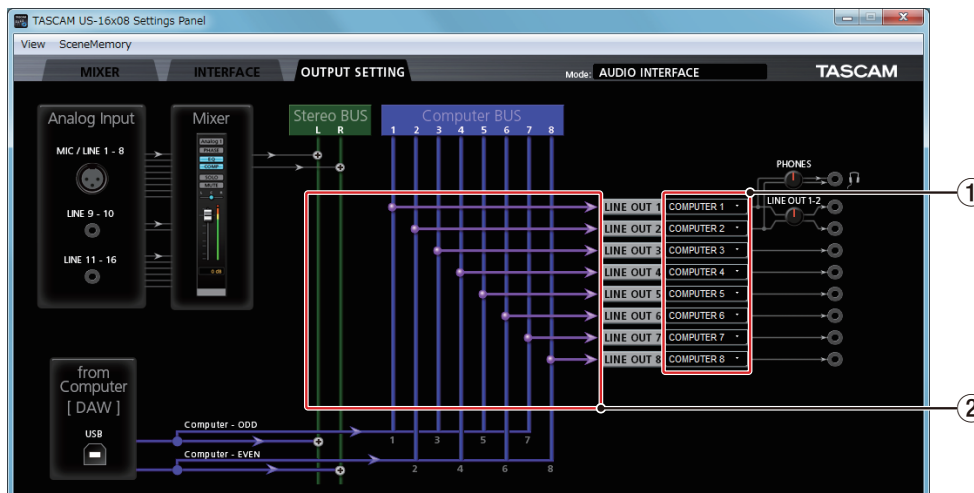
TASCAM US-16x08 Settings Panel

View SceneMemory

MIXER INTERFACE OUTPUT SETTING

Mode: AUDIO INTERFACE

TASCAM

Analog Input

MIC / LINE 1 - 8

LINE 9 - 10

LINE 11 - 16

Mixer

Stereo BUS

L R

Computer BUS

1 2 3 4 5 6 7 8

PHONES

LINE OUT 1-2

LINE OUT 1 COMPUTER 1
LINE OUT 2 COMPUTER 2
LINE OUT 3 COMPUTER 3
LINE OUT 4 COMPUTER 4
LINE OUT 5 COMPUTER 5
LINE OUT 6 COMPUTER 6
LINE OUT 7 COMPUTER 7
LINE OUT 8 COMPUTER 8

①

②

from Computer [ DAW ]

USB

Computer - ODD

Computer - EVEN

1 3 5 7

2 4 6 8